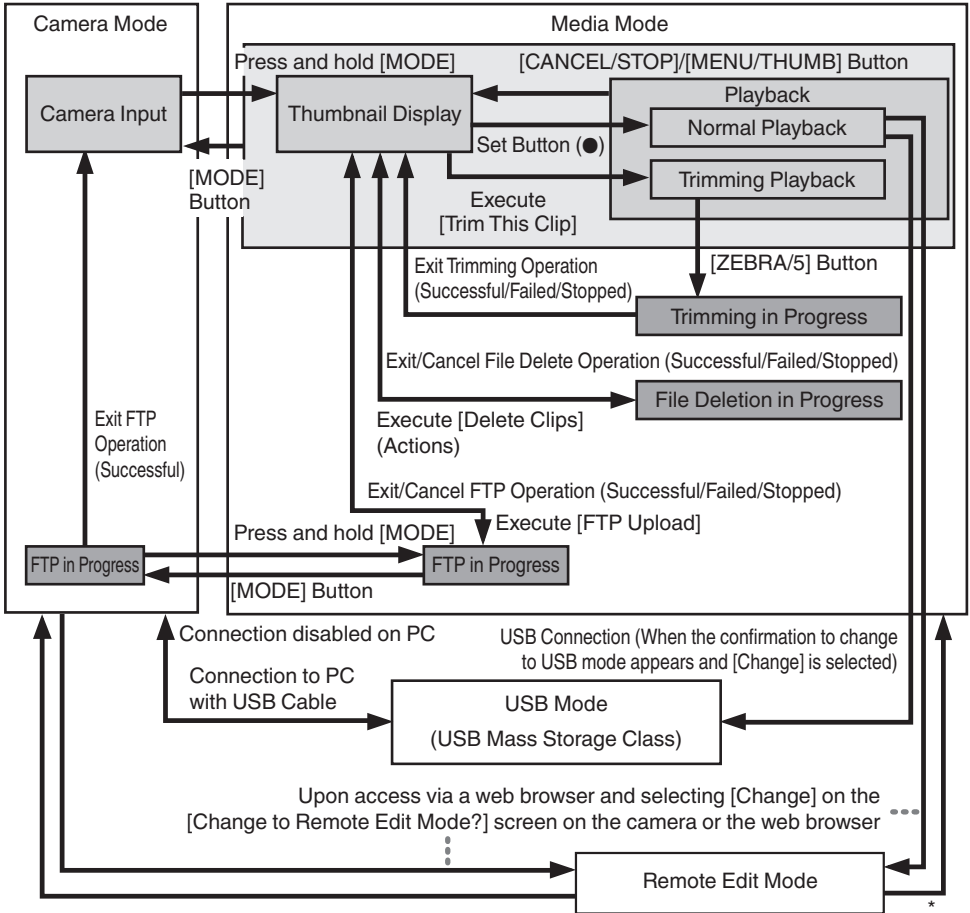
Camera Mode

Media Mode

Press and hold [MODE]

[CANCEL/STOP]/[MENU/THUMB] Button

Camera Input

Thumbnail Display

Playback

Set Button (●)

Normal Playback

Trimming Playback

[MODE] Button

Execute [Trim This Clip]

[ZEBRA/5] Button

Exit Trimming Operation (Successful/Failed/Stopped)

Trimming in Progress

Exit/Cancel File Delete Operation (Successful/Failed/Stopped)

File Deletion in Progress

Execute [Delete Clips] (Actions)

Exit FTP Operation (Successful)

Exit/Cancel FTP Operation (Successful/Failed/Stopped)

Press and hold [MODE]

Execute [FTP Upload]

FTP in Progress

FTP in Progress

[MODE] Button

Connection disabled on PC

USB Connection (When the confirmation to change to USB mode appears and [Change] is selected)

Connection to PC with USB Cable

USB Mode

(USB Mass Storage Class)

Upon access via a web browser and selecting [Change] on the [Change to Remote Edit Mode?] screen on the camera or the web browser

Remote Edit Mode

*